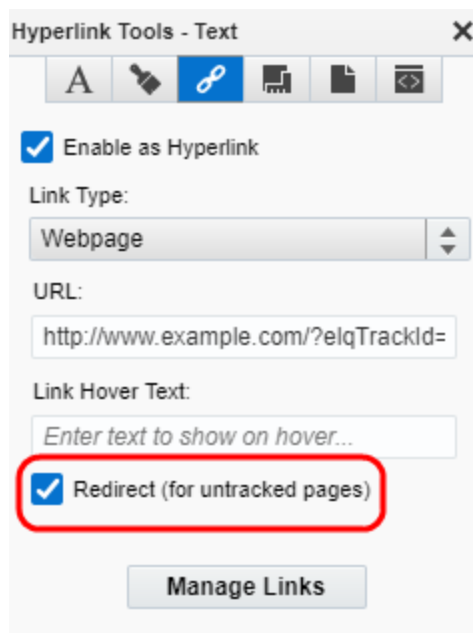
Hyperlink Tools - Text ✕

A

Enable as Hyperlink

Link Type:

Webpage

URL:

http://www.example.com/?elqTrackId=

Link Hover Text:

Enter text to show on hover...

Redirect (for untracked pages)

Manage Links